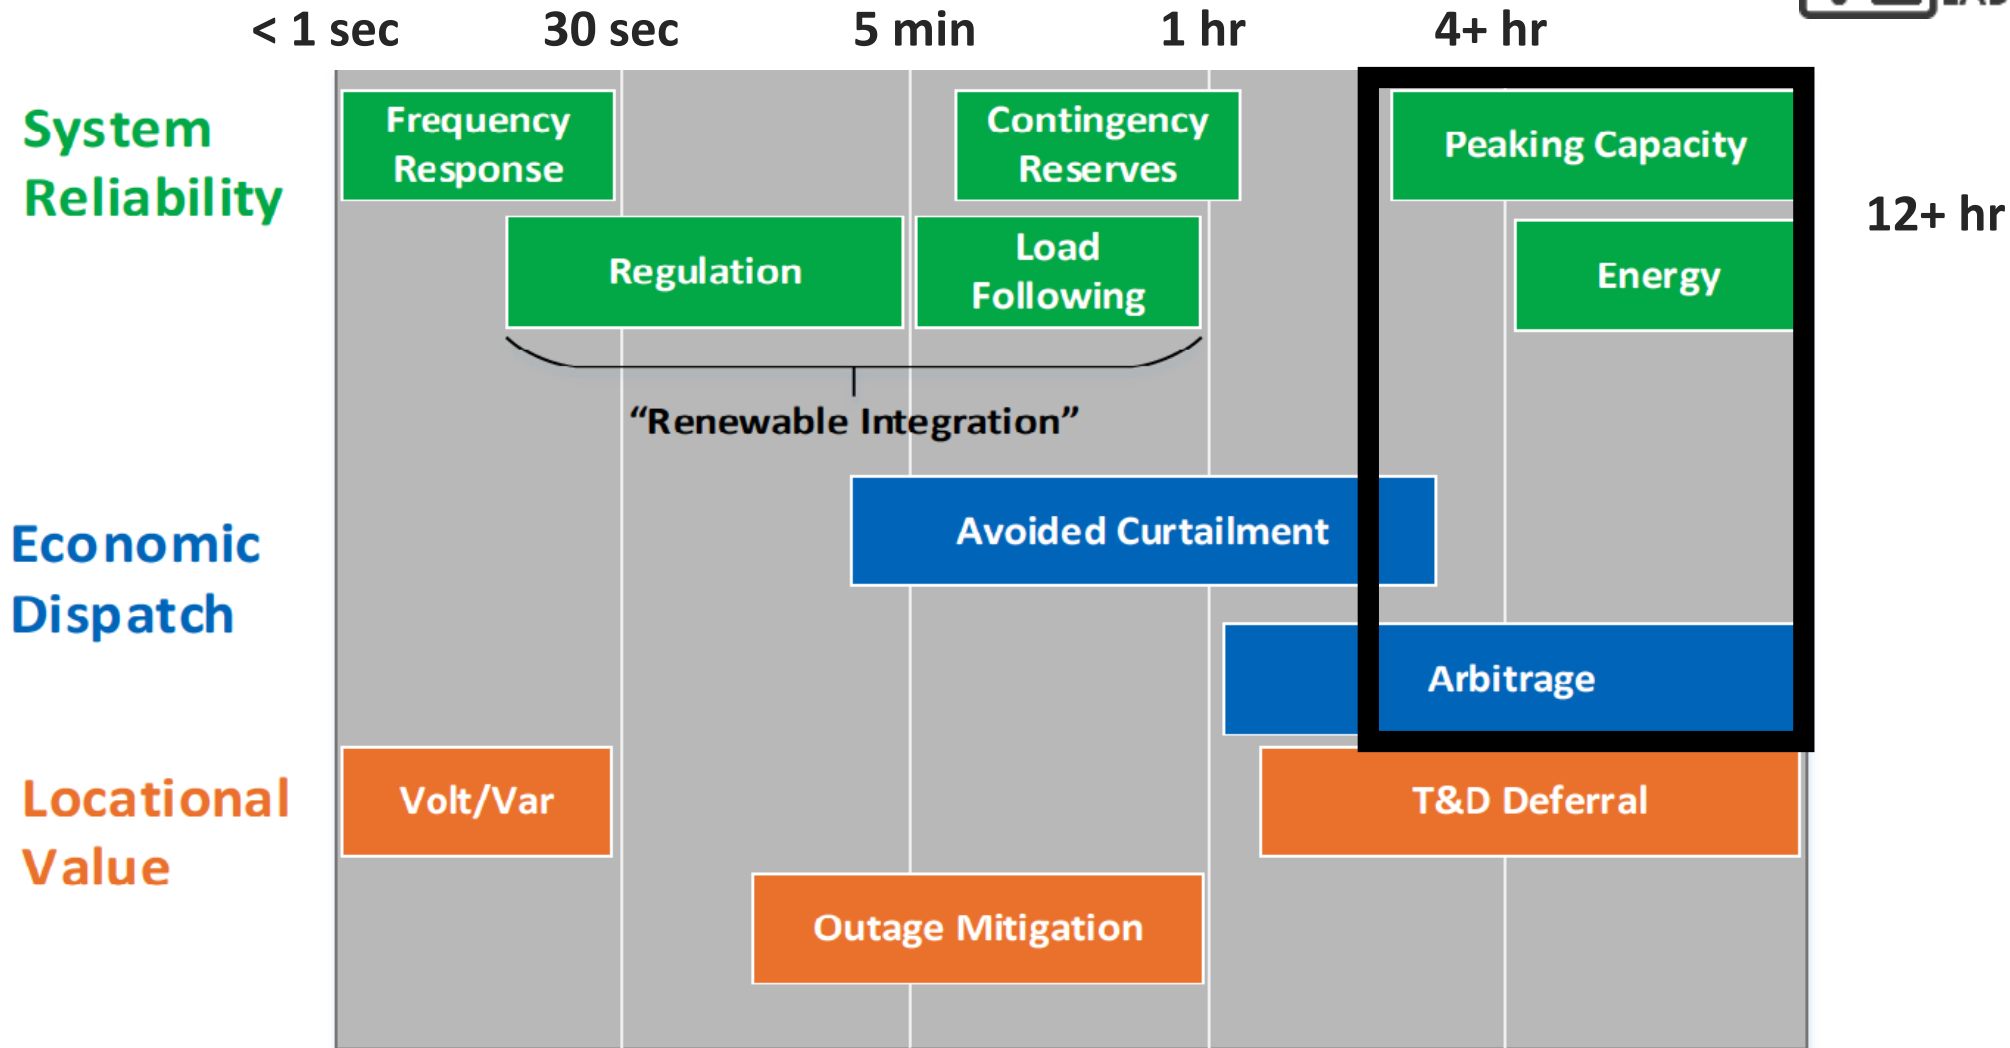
< 1 sec
30 sec
5 min
1 hr
4+ hr
12+ hr

System Reliability

Frequency Response

Contingency Reserves

Peaking Capacity

Regulation

Load Following

Energy

"Renewable Integration"

Economic Dispatch

Avoided Curtailment

Arbitrage

Locational Value

Volt/Var

T&D Deferral

Outage Mitigation